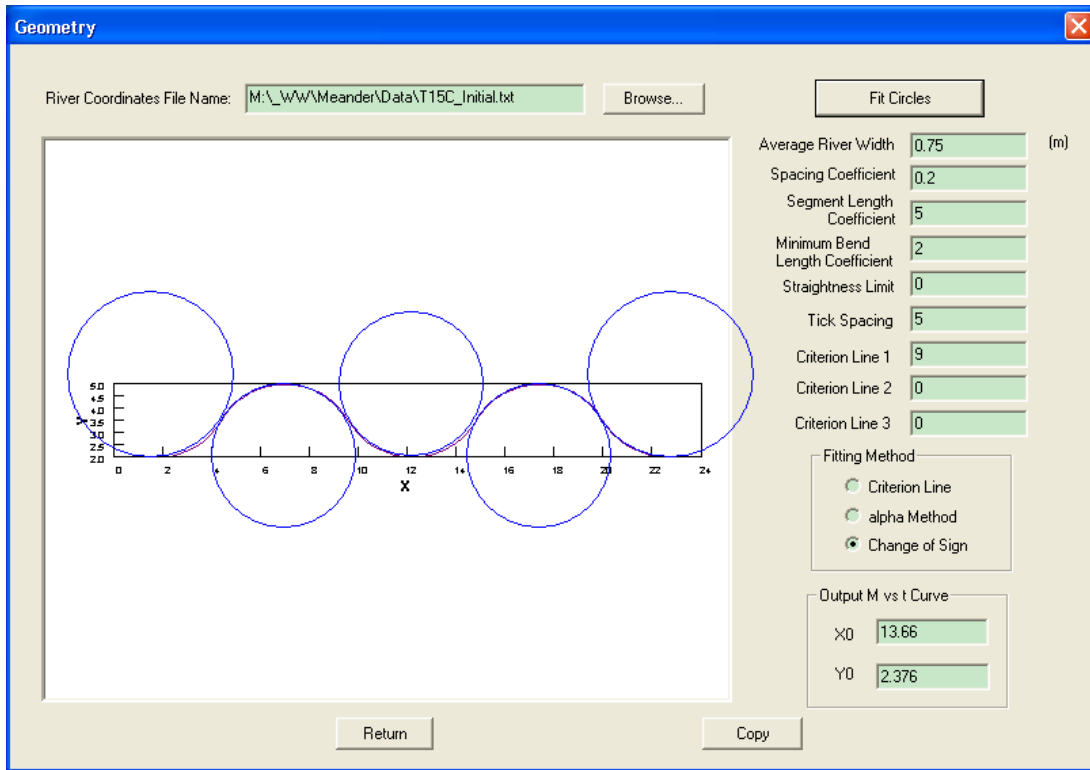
Geometry

River Coordinates File Name: M:\_WW\Meander\Data\T15C_Initial.txt Browse...

Fit Circles

5.0
4.5
4.0
3.5
3.0
2.5
2.0
Y

0 2 4 6 8 10 12 14 16 18 20 22 24
X

Average River Width 0.75 (m)
Spacing Coefficient 0.2
Segment Length Coefficient 5
Minimum Bend Length Coefficient 2
Straightness Limit 0
Tick Spacing 5
Criterion Line 1 9
Criterion Line 2 0
Criterion Line 3 0

Fitting Method
Criterion Line
alpha Method
Change of Sign

Output M vs t Curve
X0 13.66
Y0 2.376

Return Copy